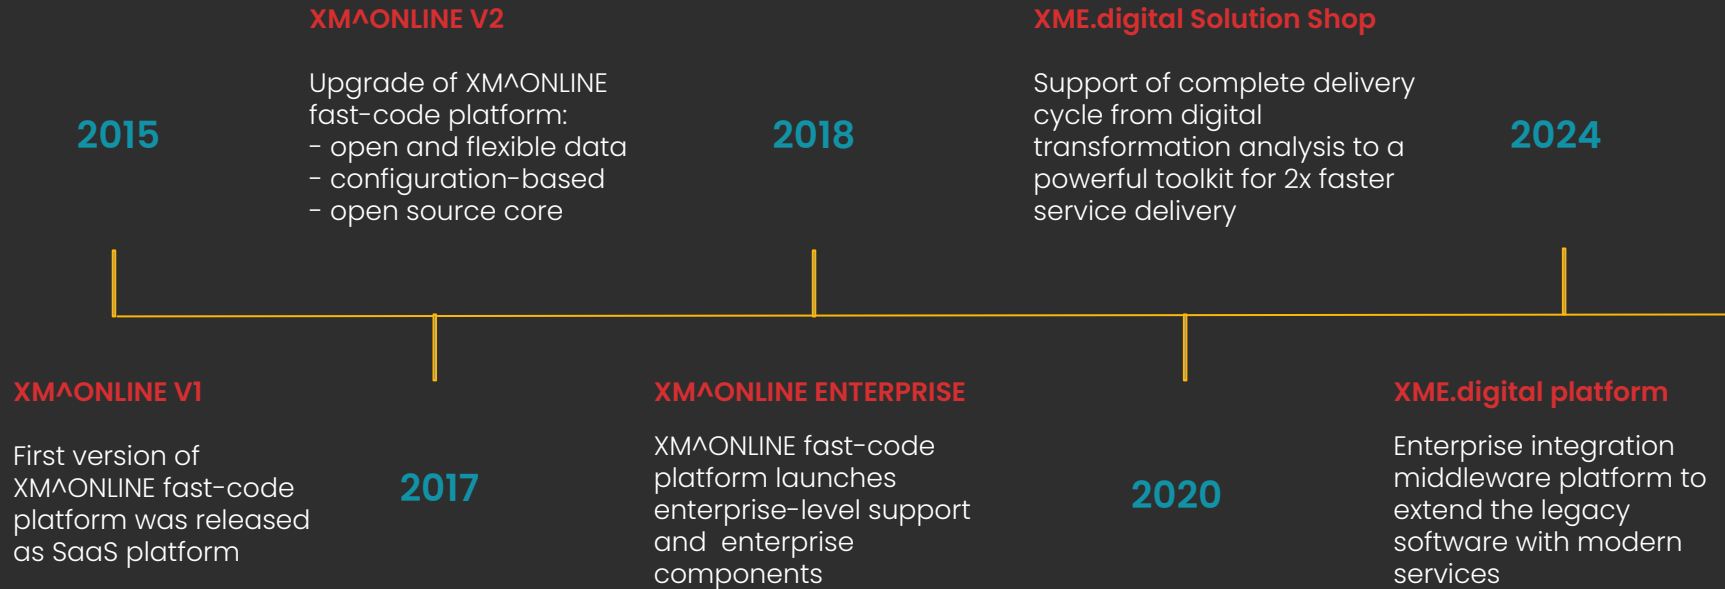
XM^ONLINE V2

Upgrade of XM^ONLINE fast-code platform:
- open and flexible data
- configuration-based
- open source core

XME.digital Solution Shop

Support of complete delivery cycle from digital transformation analysis to a powerful toolkit for 2x faster service delivery

2015

2018

2024

XM^ONLINE V1

First version of XM^ONLINE fast-code platform was released as SaaS platform

2017

XM^ONLINE ENTERPRISE

XM^ONLINE fast-code platform launches enterprise-level support and enterprise components

2020

XME.digital platform

Enterprise integration middleware platform to extend the legacy software with modern services